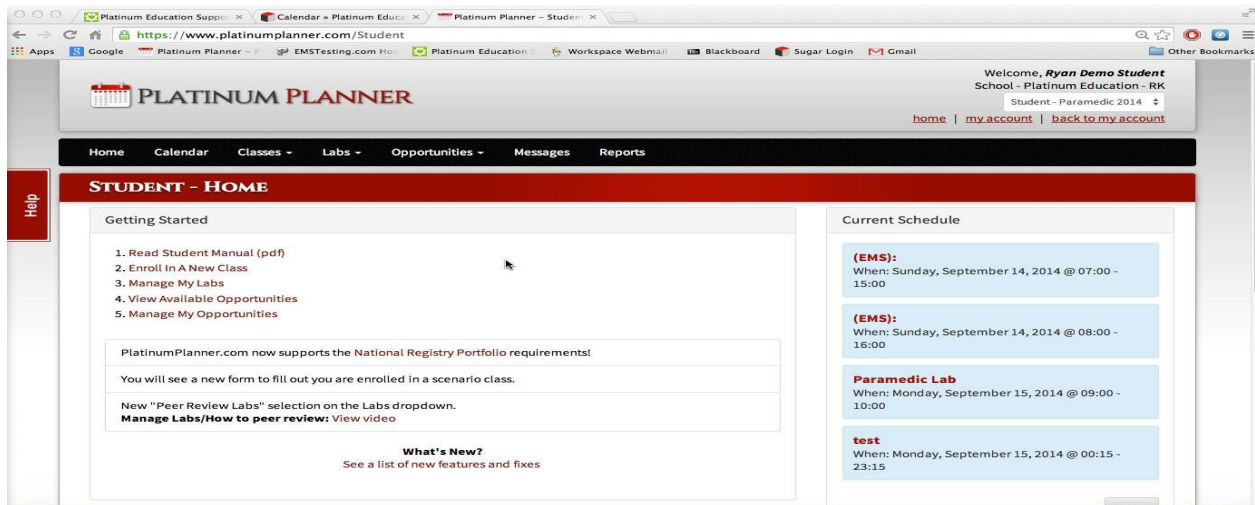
Platinum Education Suppo ×
Calendar » Platinum Educa ×
Platinum Planner – Student ×

https://www.platinumplanner.com/Student

Apps
Google
Platinum Planner – P
EMSTesting.com Ho
Platinum Education
Workspace Webmail
Blackboard
Sugar Login
Gmail
Other Bookmarks

PLATINUM PLANNER

Welcome, *Ryan Demo Student*
School - Platinum Education - RK
Student - Paramedic 2014
home | my account | back to my account

Home Calendar Classes ▾ Labs ▾ Opportunities ▾ Messages Reports

Help

STUDENT - HOME

Getting Started

1. Read Student Manual (pdf)
2. Enroll In A New Class
3. Manage My Labs
4. View Available Opportunities
5. Manage My Opportunities

PlatinumPlanner.com now supports the National Registry Portfolio requirements!

You will see a new form to fill out you are enrolled in a scenario class.

New "Peer Review Labs" selection on the Labs dropdown.
**Manage Labs/How to peer review:** View video

**What's New?**
See a list of new features and fixes

Current Schedule

**(EMS):**
When: Sunday, September 14, 2014 @ 07:00 - 15:00

**(EMS):**
When: Sunday, September 14, 2014 @ 08:00 - 16:00

**Paramedic Lab**
When: Monday, September 15, 2014 @ 09:00 - 10:00

**test**
When: Monday, September 15, 2014 @ 00:15 - 23:15